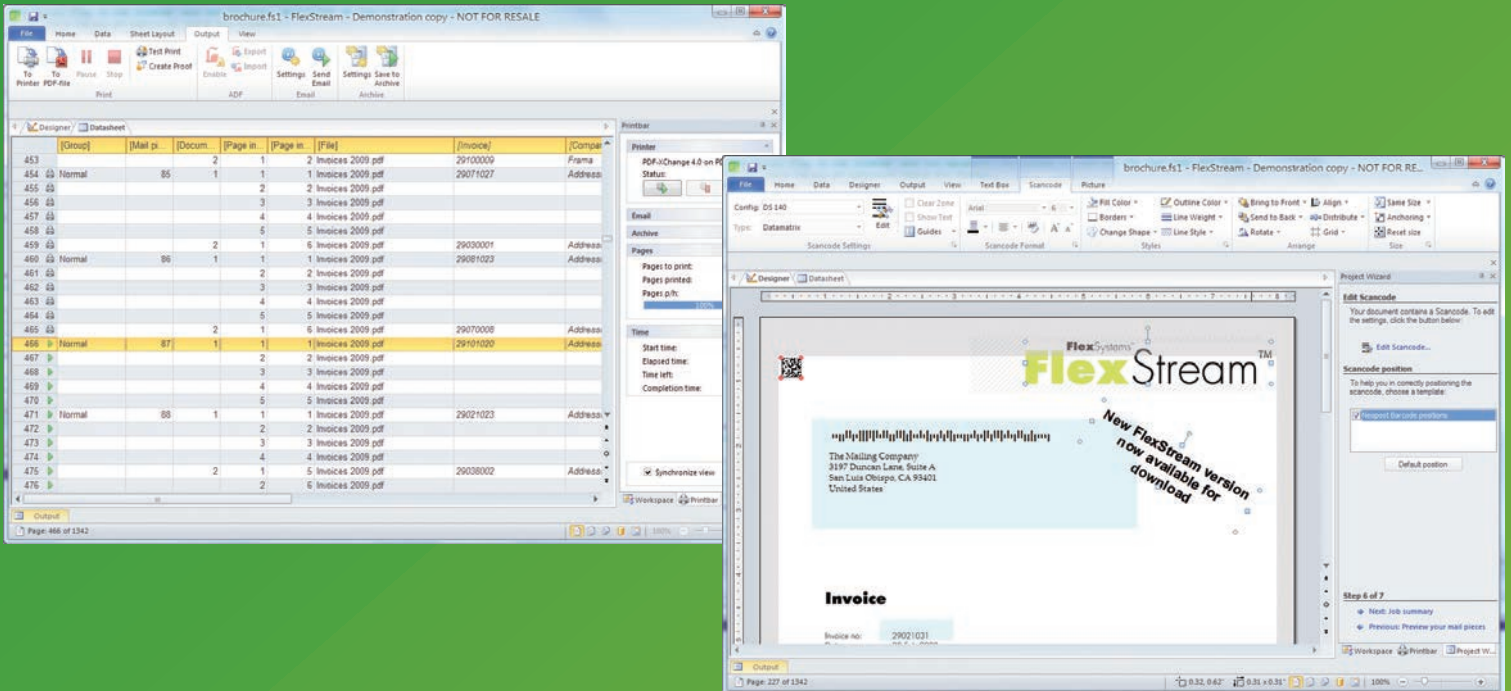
brochure.fs1 - FlexStream - Demonstration copy - NOT FOR RESALE

File Home Data Sheet Layout Output View

To Printer To PDF-file Pause Stop Test Print Create Proof
Print
Enable Export Import
ADF
Settings Send Email
Email
Settings Save to Archive
Archive

Designer Datasheet

| | [Group] | [Mail pi... | [Docum... | [Page in... | [Page in... | [File] | [Invoice] | [Compar |
|---|---|---|---|---|---|---|---|---|
| 453 | | | 2 | 1 | 2 | Invoices 2009.pdf | 29100009 | Frama |
| 454 | Normal | 85 | 1 | 1 | 1 | Invoices 2009.pdf | 29071027 | Address |
| 455 | | | | 2 | 2 | Invoices 2009.pdf | | |
| 456 | | | | 3 | 3 | Invoices 2009.pdf | | |
| 457 | | | | 4 | 4 | Invoices 2009.pdf | | |
| 458 | | | | 5 | 5 | Invoices 2009.pdf | | |
| 459 | | | 2 | 1 | 6 | Invoices 2009.pdf | 29030001 | Address |
| 460 | Normal | 86 | 1 | 1 | 1 | Invoices 2009.pdf | 29081023 | Address |
| 461 | | | | 2 | 2 | Invoices 2009.pdf | | |
| 462 | | | | 3 | 3 | Invoices 2009.pdf | | |
| 463 | | | | 4 | 4 | Invoices 2009.pdf | | |
| 464 | | | | 5 | 5 | Invoices 2009.pdf | | |
| 465 | | | 2 | 1 | 6 | Invoices 2009.pdf | 29070008 | Address |
| 466 | Normal | 87 | 1 | 1 | 1 | Invoices 2009.pdf | 29101020 | Address |
| 467 | | | | 2 | 2 | Invoices 2009.pdf | | |
| 468 | | | | 3 | 3 | Invoices 2009.pdf | | |
| 469 | | | | 4 | 4 | Invoices 2009.pdf | | |
| 470 | | | | 5 | 5 | Invoices 2009.pdf | | |
| 471 | Normal | 88 | 1 | 1 | 1 | Invoices 2009.pdf | 29021023 | Address |
| 472 | | | | 2 | 2 | Invoices 2009.pdf | | |
| 473 | | | | 3 | 3 | Invoices 2009.pdf | | |
| 474 | | | | 4 | 4 | Invoices 2009.pdf | | |
| 475 | | | 2 | 1 | 5 | Invoices 2009.pdf | 29038002 | Address |
| 476 | | | | 2 | 6 | Invoices 2009.pdf | | |

Printbar
Printer
PDF-XChange 4.0 on P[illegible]
Status:
Email
Archive
Pages
Pages to print:
Pages printed:
Pages p/h:
100%
Time
Start time:
Elapsed time:
Time left:
Completion time:
Synchronize view
Workspace Printbar
Output
Page: 466 of 1342

brochure.fs1 - FlexStream - Demonstration copy - NOT FOR RE...

File Home Data Designer Output View Text Box Scancode Picture

Config: DS 140
Type: Datamatrix
Edit
Scancode Settings
Clear Zone Show Text Guides
Arial 6
Scancode Format
Fill Color Borders Change Shape Outline Color Line Weight Line Style
Styles
Bring to Front Send to Back Rotate Align Distribute Grid
Arrange
Same Size Anchoring Reset size
Size

Designer Datasheet

FlexSystems
FlexStream™
New FlexStream version now available for download

The Mailing Company
3197 Duncan Lane, Suite A
San Luis Obispo, CA 93401
United States

Invoice
Invoice no: 29021031

Project Wizard
Edit Scancode
Your document contains a Scancode. To edit the settings, click the button below:
Edit Scancode...
Scancode position
To help you in correctly positioning the scancode, choose a template:
Neopost Barcode positions
Default position
Step 6 of 7
Next: Job summary
Previous: Preview your mail pieces
Workspace Printbar Project W...
Output
Page: 227 of 1342
0.32, 0.62" 0.31 x 0.31" 100%